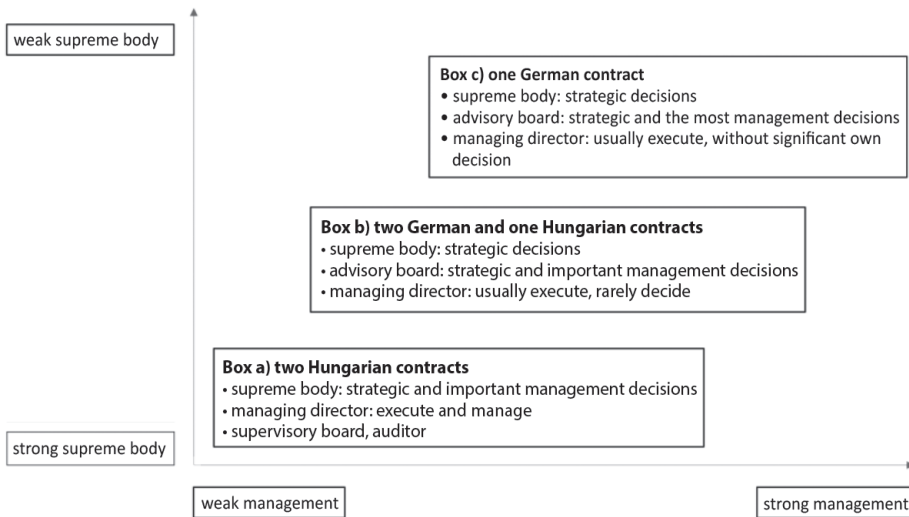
weak supreme body

Box c) one German contract
• supreme body: strategic decisions
• advisory board: strategic and the most management decisions
• managing director: usually execute, without significant own decision

Box b) two German and one Hungarian contracts
• supreme body: strategic decisions
• advisory board: strategic and important management decisions
• managing director: usually execute, rarely decide

Box a) two Hungarian contracts
• supreme body: strategic and important management decisions
• managing director: execute and manage
• supervisory board, auditor

strong supreme body

weak management

strong management